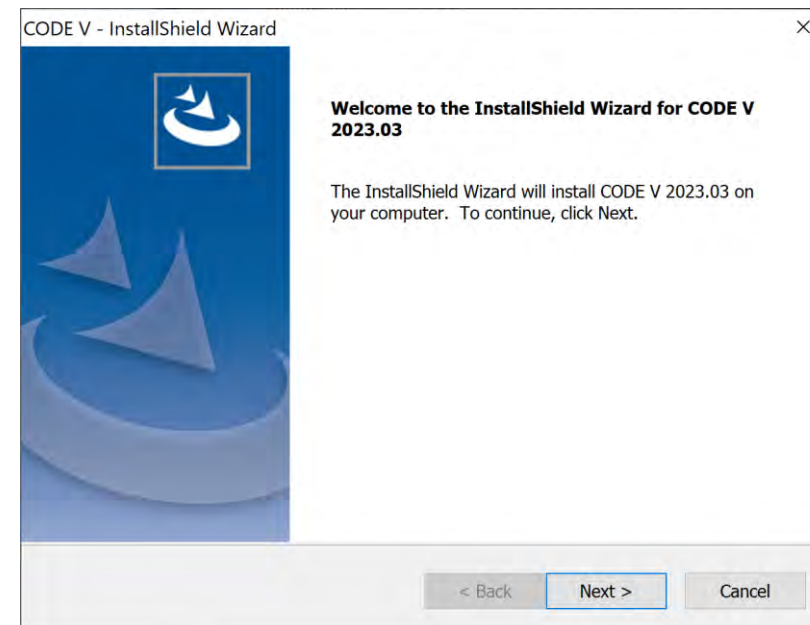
CODE V - InstallShield Wizard

×

Welcome to the InstallShield Wizard for CODE V 2023.03

The InstallShield Wizard will install CODE V 2023.03 on your computer. To continue, click Next.

< Back

Next >

Cancel